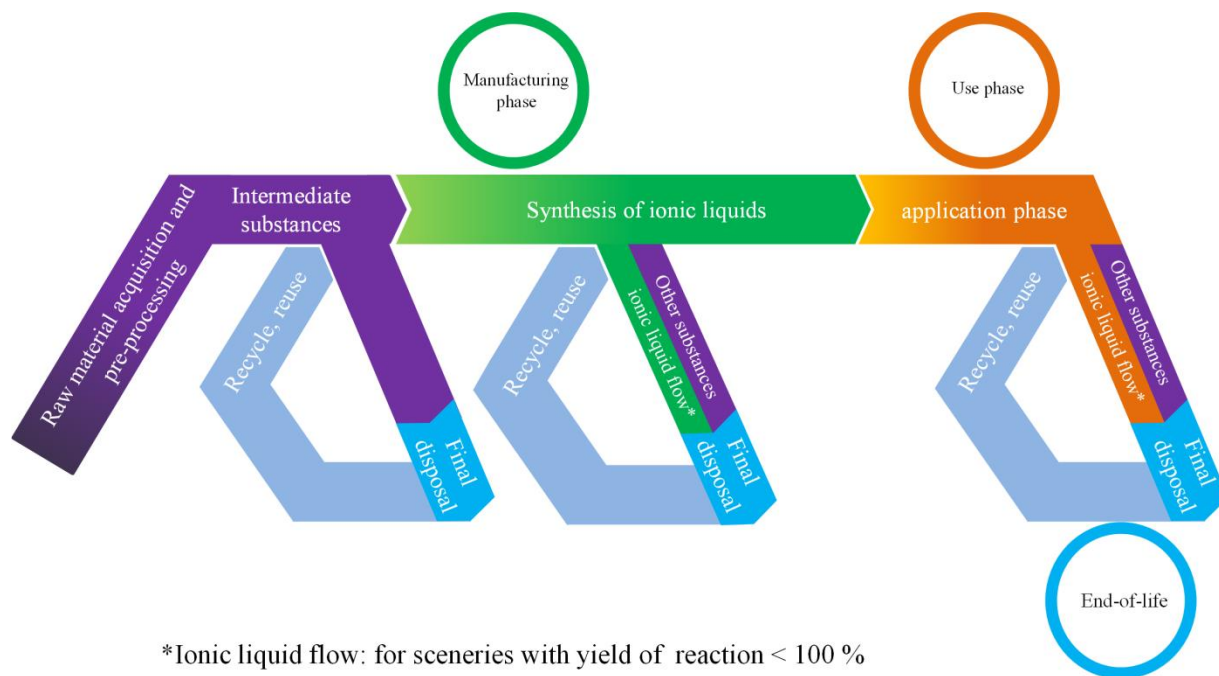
Manufacturing phase

Use phase

Raw material acquisition and pre-processing

Intermediate substances

Recycle, reuse

Final disposal

Synthesis of ionic liquids

Recycle, reuse

ionic liquid flow*

Other substances

Final disposal

application phase

Recycle, reuse

ionic liquid flow*

Other substances

Final disposal

End-of-life

*Ionic liquid flow: for sceneries with yield of reaction < 100 %